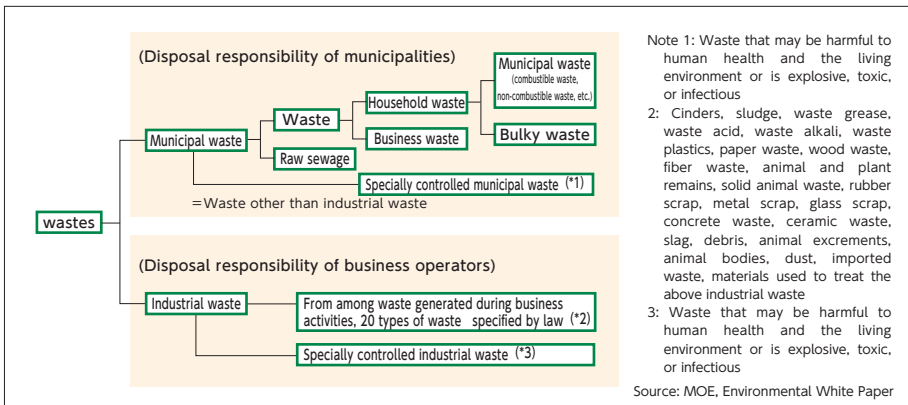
(Disposal responsibility of municipalities)

wastes

Municipal waste

Waste

Household waste

Municipal waste (combustible waste, non-combustible waste, etc.)

Business waste

Bulky waste

Raw sewage

Specially controlled municipal waste (*1)

=Waste other than industrial waste

(Disposal responsibility of business operators)

Industrial waste

From among waste generated during business activities, 20 types of waste specified by law (*2)

Specially controlled industrial waste (*3)

Note 1: Waste that may be harmful to human health and the living environment or is explosive, toxic, or infectious

2: Cinders, sludge, waste grease, waste acid, waste alkali, waste plastics, paper waste, wood waste, fiber waste, animal and plant remains, solid animal waste, rubber scrap, metal scrap, glass scrap, concrete waste, ceramic waste, slag, debris, animal excrements, animal bodies, dust, imported waste, materials used to treat the above industrial waste

3: Waste that may be harmful to human health and the living environment or is explosive, toxic, or infectious

Source: MOE, Environmental White Paper